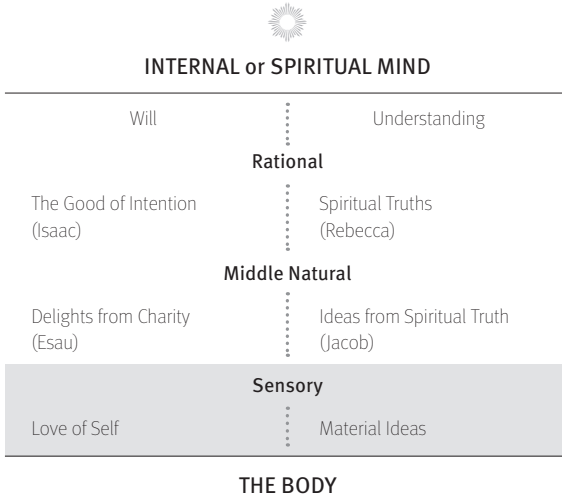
INTERNAL or SPIRITUAL MIND

Will

Understanding

Rational

The Good of Intention (Isaac)

Spiritual Truths (Rebecca)

Middle Natural

Delights from Charity (Esau)

Ideas from Spiritual Truth (Jacob)

Sensory

Love of Self

Material Ideas

THE BODY